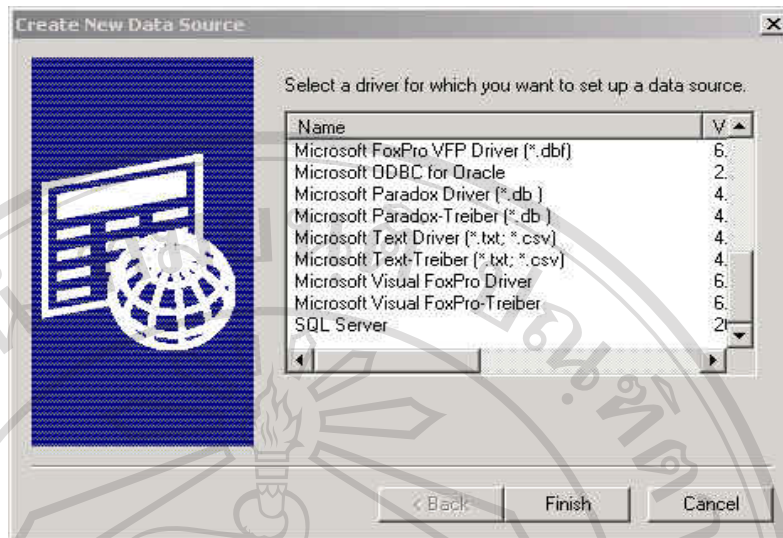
Create New Data Source

Select a driver for which you want to set up a data source.

| Name | V |
|---|---|
| Microsoft FoxPro VFP Driver (*.dbf) | 6. |
| Microsoft ODBC for Oracle | 2. |
| Microsoft Paradox Driver (*.db ) | 4. |
| Microsoft Paradox-Treiber (*.db ) | 4. |
| Microsoft Text Driver (*.txt; *.csv) | 4. |
| Microsoft Text-Treiber (*.txt; *.csv) | 4. |
| Microsoft Visual FoxPro Driver | 6. |
| Microsoft Visual FoxPro-Treiber | 6. |
| SQL Server | 2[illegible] |

< Back Finish Cancel